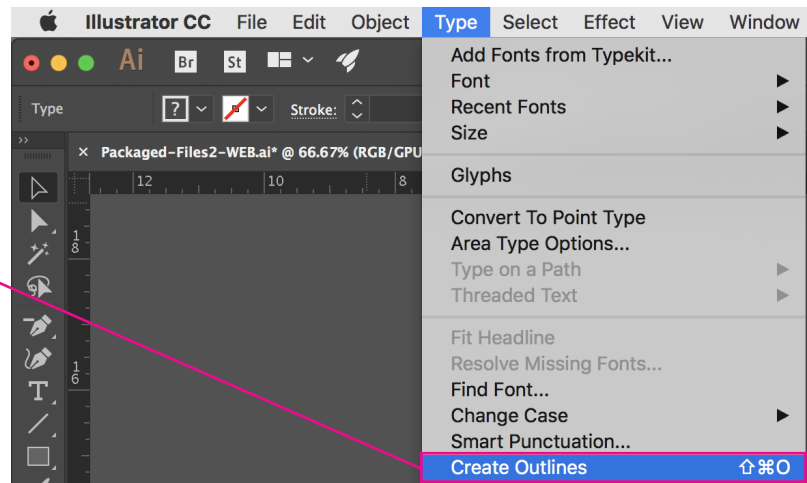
Illustrator CC File Edit Object Type Select Effect View Window

Ai Br St

Type Stroke:

Packaged-Files2-WEB.ai* @ 66.67% (RGB/GPU

12 10 8

8

6

Add Fonts from Typekit...
Font
Recent Fonts
Size

Glyphs

Convert To Point Type
Area Type Options...
Type on a Path
Threaded Text

Fit Headline
Resolve Missing Fonts...
Find Font...
Change Case
Smart Punctuation...
Create Outlines ⇧⌘O